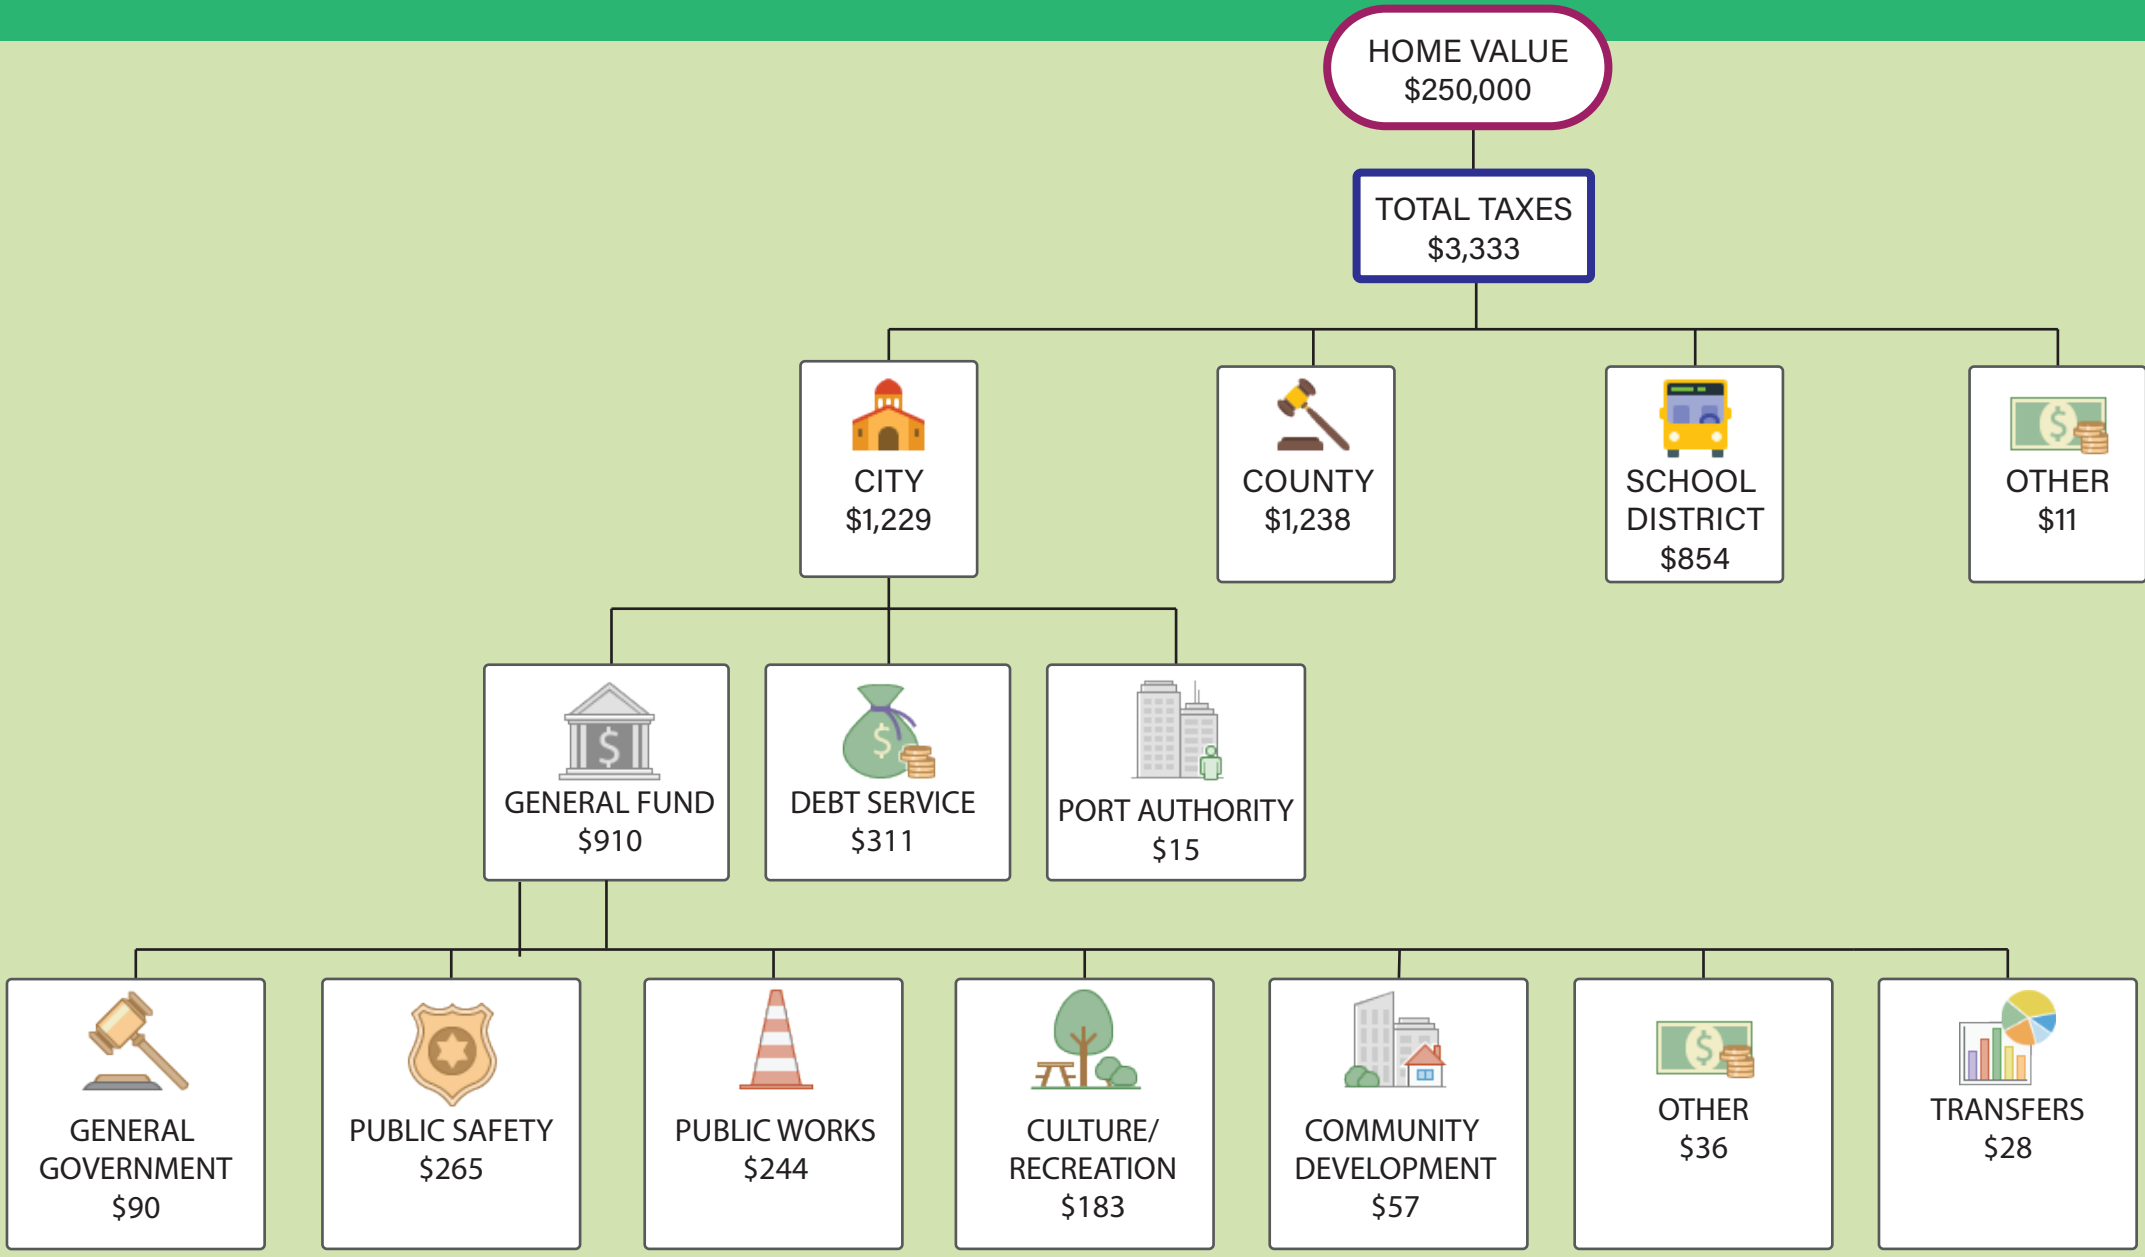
HOME VALUE
$250,000

TOTAL TAXES
$3,333

CITY
$1,229

COUNTY
$1,238

SCHOOL DISTRICT
$854

OTHER
$11

GENERAL FUND
$910

DEBT SERVICE
$311

PORT AUTHORITY
$15

GENERAL GOVERNMENT
$90

PUBLIC SAFETY
$265

PUBLIC WORKS
$244

CULTURE/ RECREATION
$183

COMMUNITY DEVELOPMENT
$57

OTHER
$36

TRANSFERS
$28